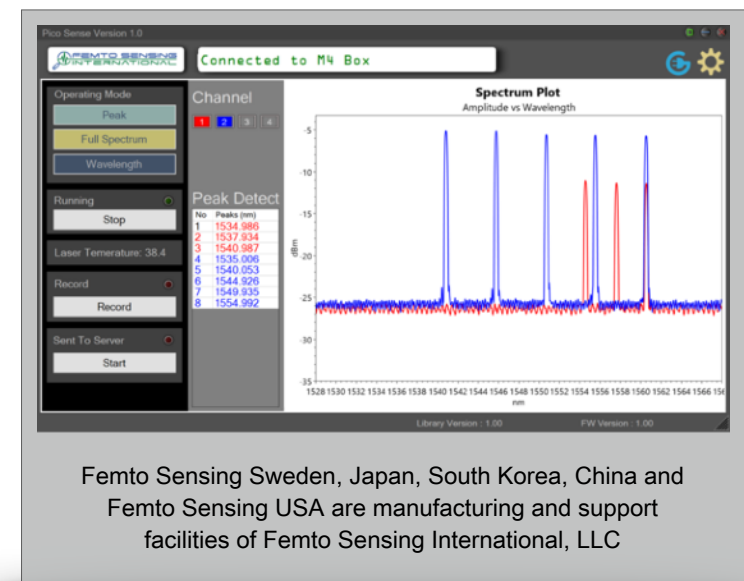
Pico Sense Version 1.0

FEMTO SENSING INTERNATIONAL

Connected to M4 Box

Operating Mode

Peak

Full Spectrum

Wavelength

Running

Stop

Laser Temerature: 38.4

Record

Record

Sent To Server

Start

Channel

1 2 3 4

Peak Detect

| No | Peaks (nm) |
|---|---|
| 1 | 1534.986 |
| 2 | 1537.934 |
| 3 | 1540.987 |
| 4 | 1535.006 |
| 5 | 1540.053 |
| 6 | 1544.926 |
| 7 | 1549.935 |
| 8 | 1554.992 |

Spectrum Plot

Amplitude vs Wavelength

-5

-10

-15

-20

-25

-30

-35

dBm

1528 1530 1532 1534 1536 1538 1540 1542 1544 1546 1548 1550 1552 1554 1556 1558 1560 1562 1564 1566 156

nm

Library Version : 1.00

FW Version : 1.00

Femto Sensing Sweden, Japan, South Korea, China and Femto Sensing USA are manufacturing and support facilities of Femto Sensing International, LLC